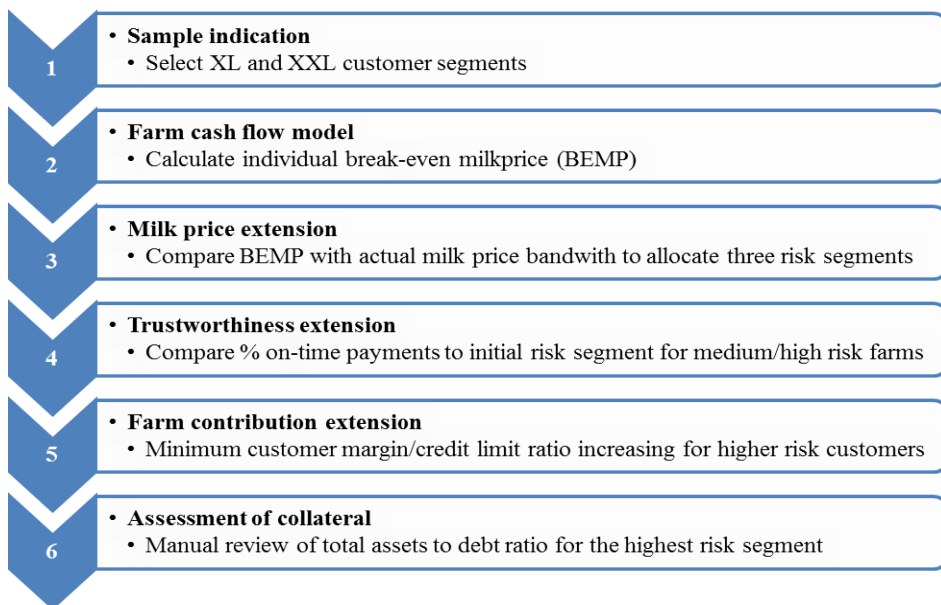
1

• Sample indication
• Select XL and XXL customer segments

2

• Farm cash flow model
• Calculate individual break-even milkprice (BEMP)

3

• Milk price extension
• Compare BEMP with actual milk price bandwith to allocate three risk segments

4

• Trustworthiness extension
• Compare % on-time payments to initial risk segment for medium/high risk farms

5

• Farm contribution extension
• Minimum customer margin/credit limit ratio increasing for higher risk customers

6

• Assessment of collateral
• Manual review of total assets to debt ratio for the highest risk segment